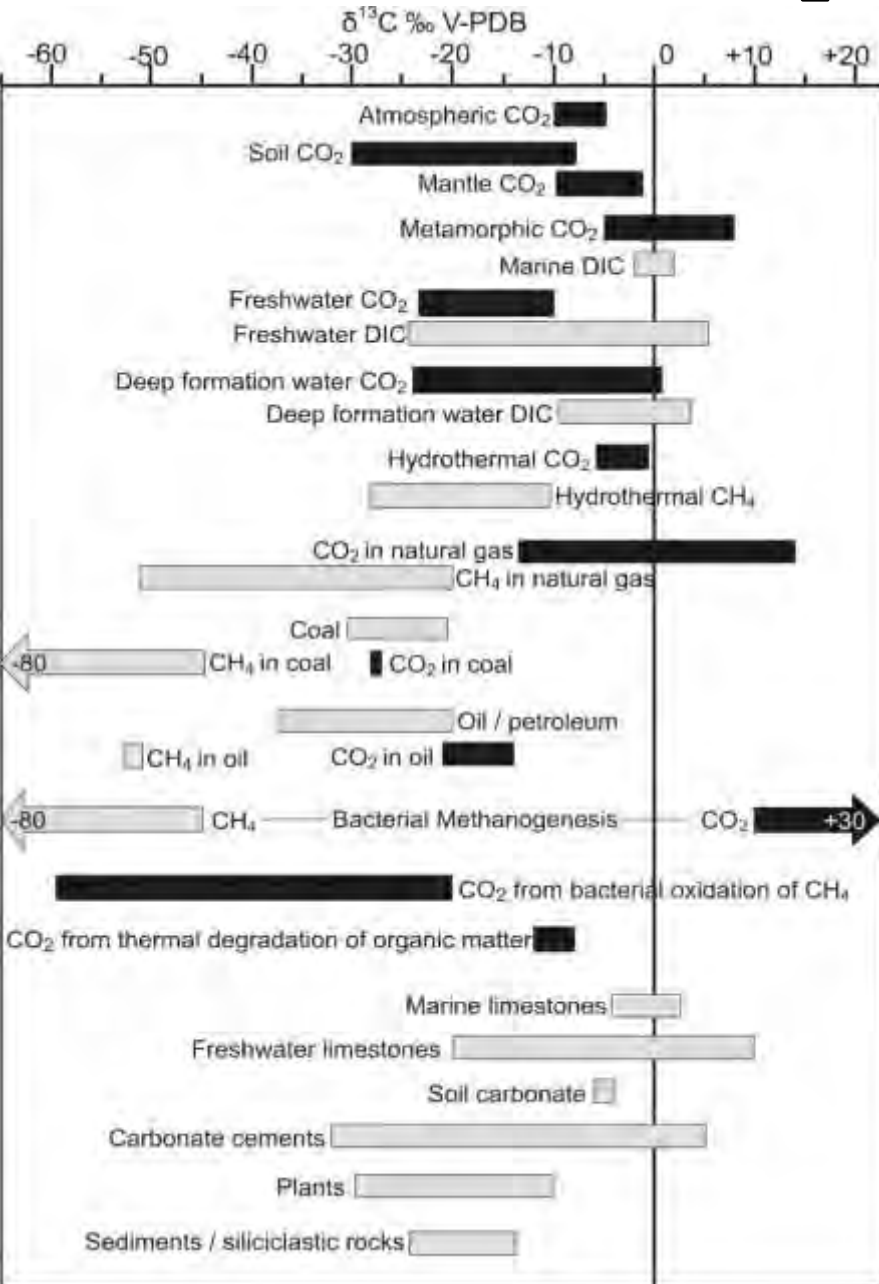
$\delta^{13}C$ ‰ V-PDB

-60 -50 -40 -30 -20 -10 0 +10 +20

Atmospheric $CO_2$

Soil $CO_2$

Mantle $CO_2$

Metamorphic $CO_2$

Marine DIC

Freshwater $CO_2$

Freshwater DIC

Deep formation water $CO_2$

Deep formation water DIC

Hydrothermal $CO_2$

Hydrothermal $CH_4$

$CO_2$ in natural gas

$CH_4$ in natural gas

Coal

-80 $CH_4$ in coal

$CO_2$ in coal

Oil / petroleum

$CH_4$ in oil

$CO_2$ in oil

-80 $CH_4$ Bacterial Methanogenesis $CO_2$ +30

$CO_2$ from bacterial oxidation of $CH_4$

$CO_2$ from thermal degradation of organic matter

Marine limestones

Freshwater limestones

Soil carbonate

Carbonate cements

Plants

Sediments / siliciclastic rocks